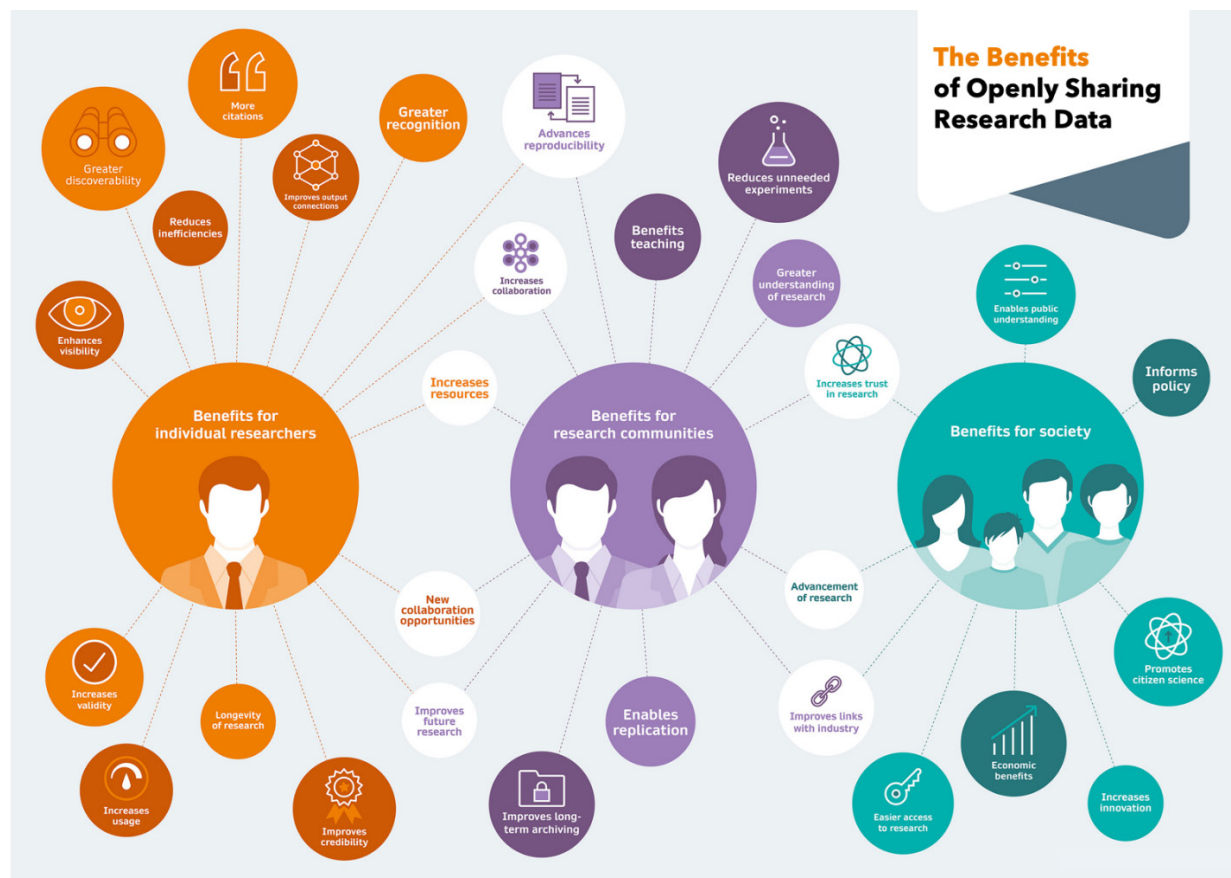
The Benefits of Openly Sharing Research Data

More citations

Greater discoverability

Reduces inefficiencies

Improves output connections

Greater recognition

Enhances visibility

Benefits for individual researchers

Increases validity

Increases usage

Longevity of research

Improves credibility

Advances reproducibility

Increases collaboration

Increases resources

Benefits teaching

Reduces unneeded experiments

Greater understanding of research

Benefits for research communities

New collaboration opportunities

Improves future research

Improves long-term archiving

Enables replication

Improves links with industry

Advancement of research

Increases trust in research

Enables public understanding

Informs policy

Benefits for society

Promotes citizen science

Economic benefits

Easier access to research

Increases innovation